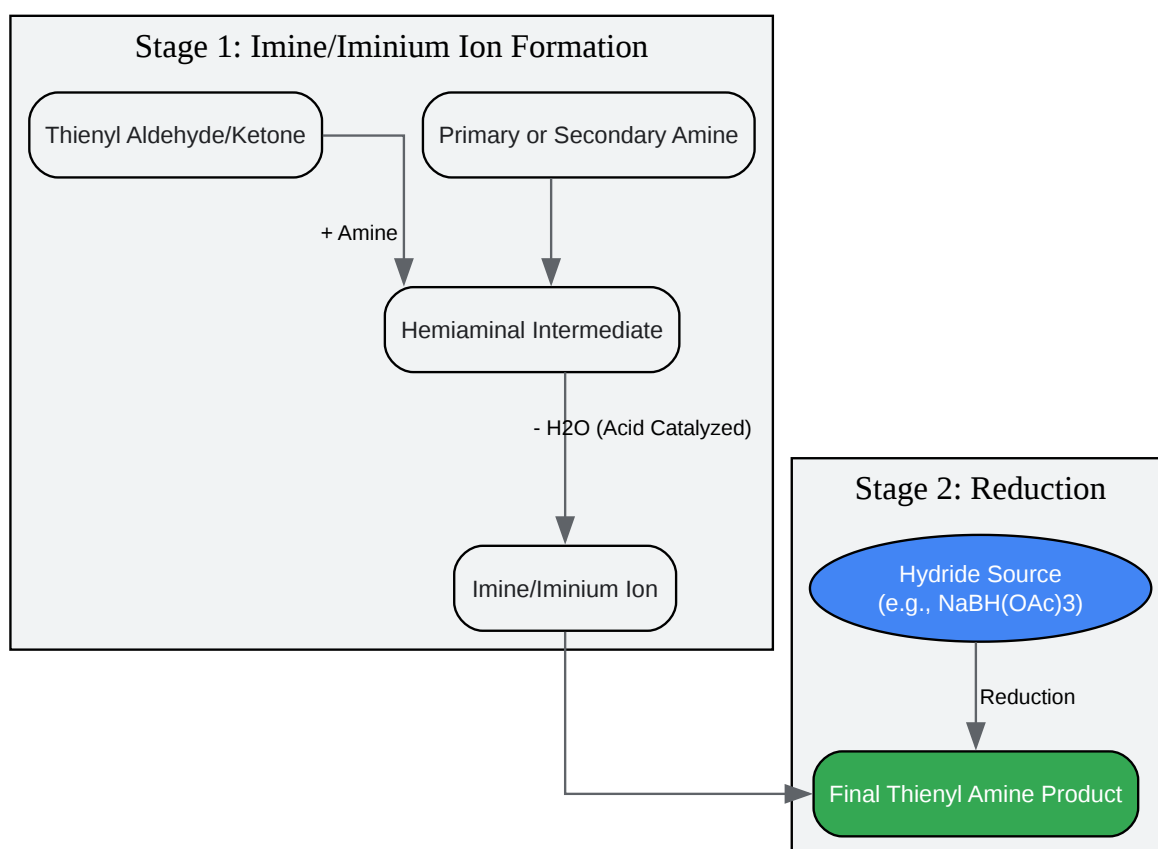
Stage 1: Imine/Iminium Ion Formation

Thienyl Aldehyde/Ketone

Primary or Secondary Amine

+ Amine

Hemiaminal Intermediate

- H2O (Acid Catalyzed)

Imine/Iminium Ion

Stage 2: Reduction

Hydride Source (e.g., NaBH(OAc)3)

Reduction

Final Thienyl Amine Product